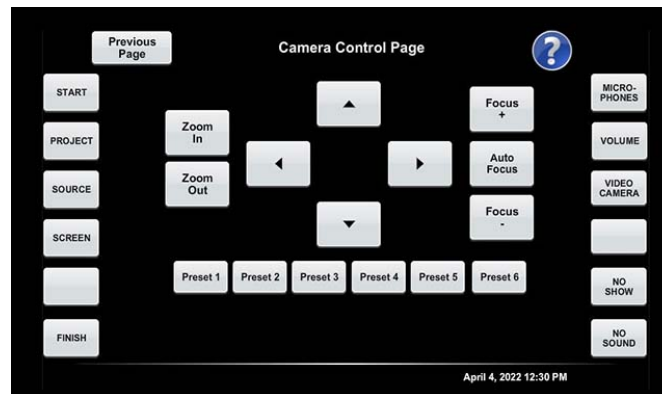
Previous Page

Camera Control Page

?

START

PROJECT

SOURCE

SCREEN

FINISH

Zoom In

Zoom Out

Focus +

Auto Focus

Focus -

Preset 1

Preset 2

Preset 3

Preset 4

Preset 5

Preset 6

MICRO-PHONES

VOLUME

VIDEO CAMERA

NO SHOW

NO SOUND

April 4, 2022 12:30 PM